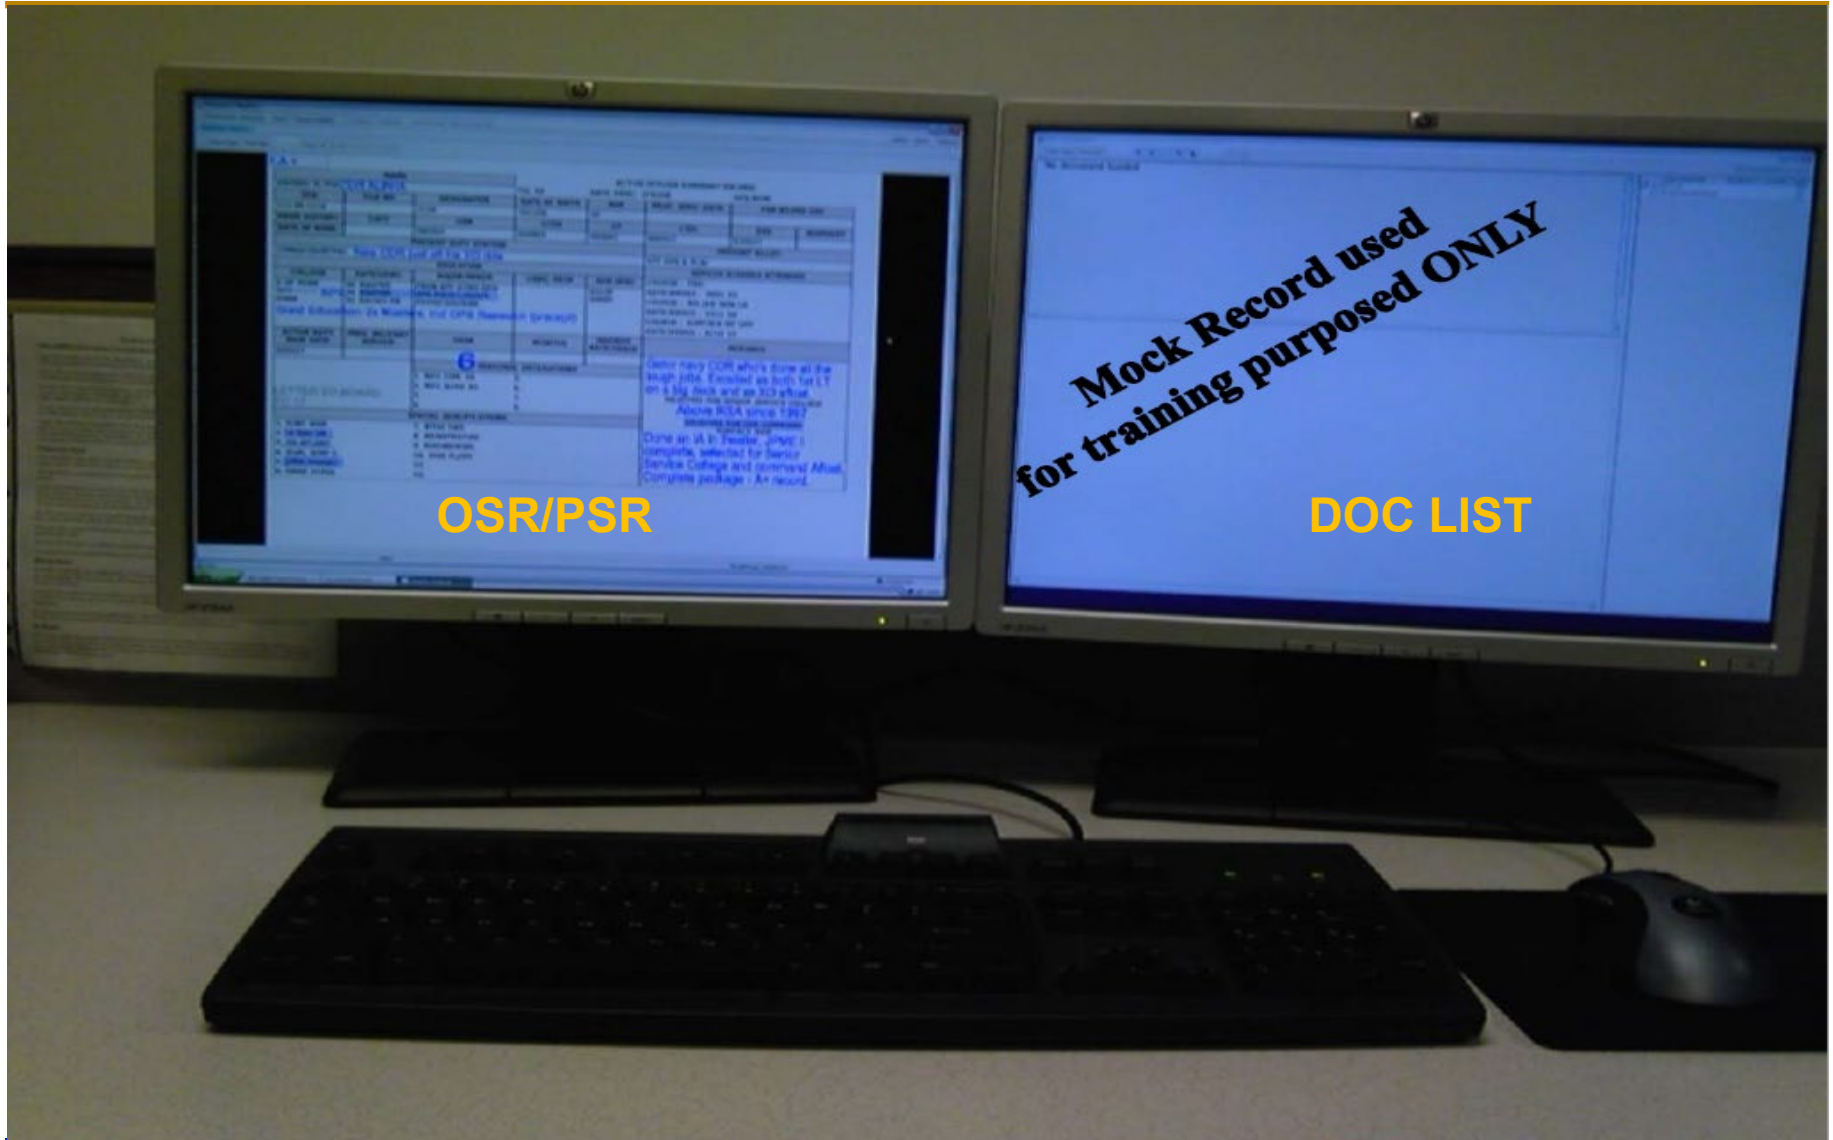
Mock Record used for training purposed ONLY

OSR/PSR

DOC LIST

Senior navy CDR who's done all the tough jobs. Excelled as both 1st LT on a big deck and as XO afloat. Above IKSA since 1997

Done an IA in theater. JPME I complete, selected for Senior Service College and command Afloat. Complete package - A+ record

6

LETTER TO BOARD